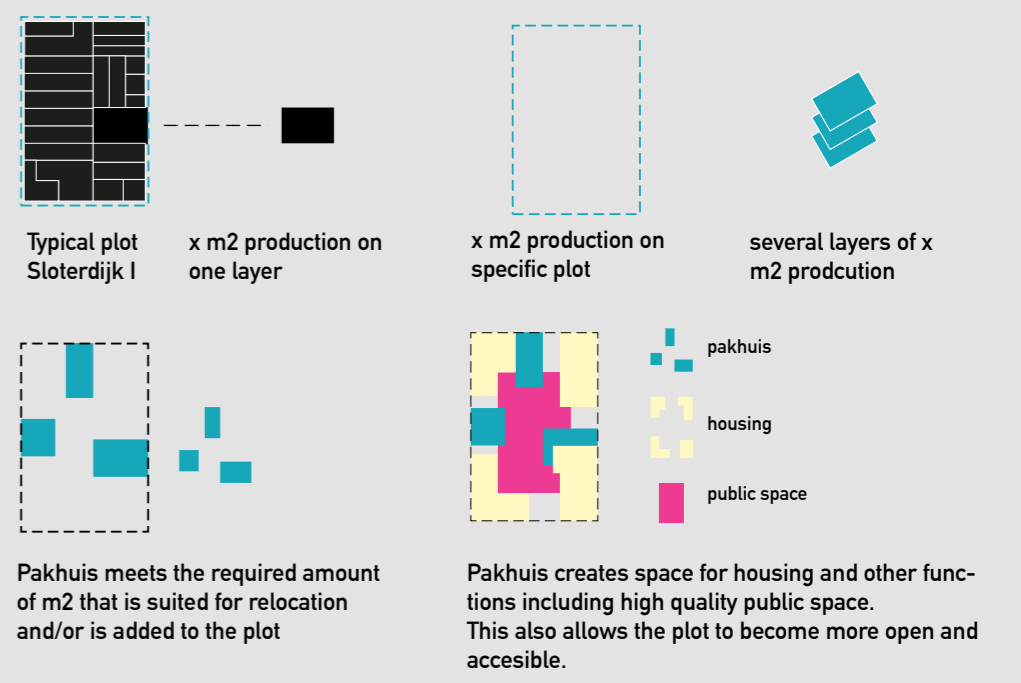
Typical plot Sloterdijk I

x m2 production on one layer

x m2 production on specific plot

several layers of x m2 prodcution

pakhuis

housing

public space

Pakhuis meets the required amount of m2 that is suited for relocation and/or is added to the plot

Pakhuis creates space for housing and other functions including high quality public space.
This also allows the plot to become more open and accesible.